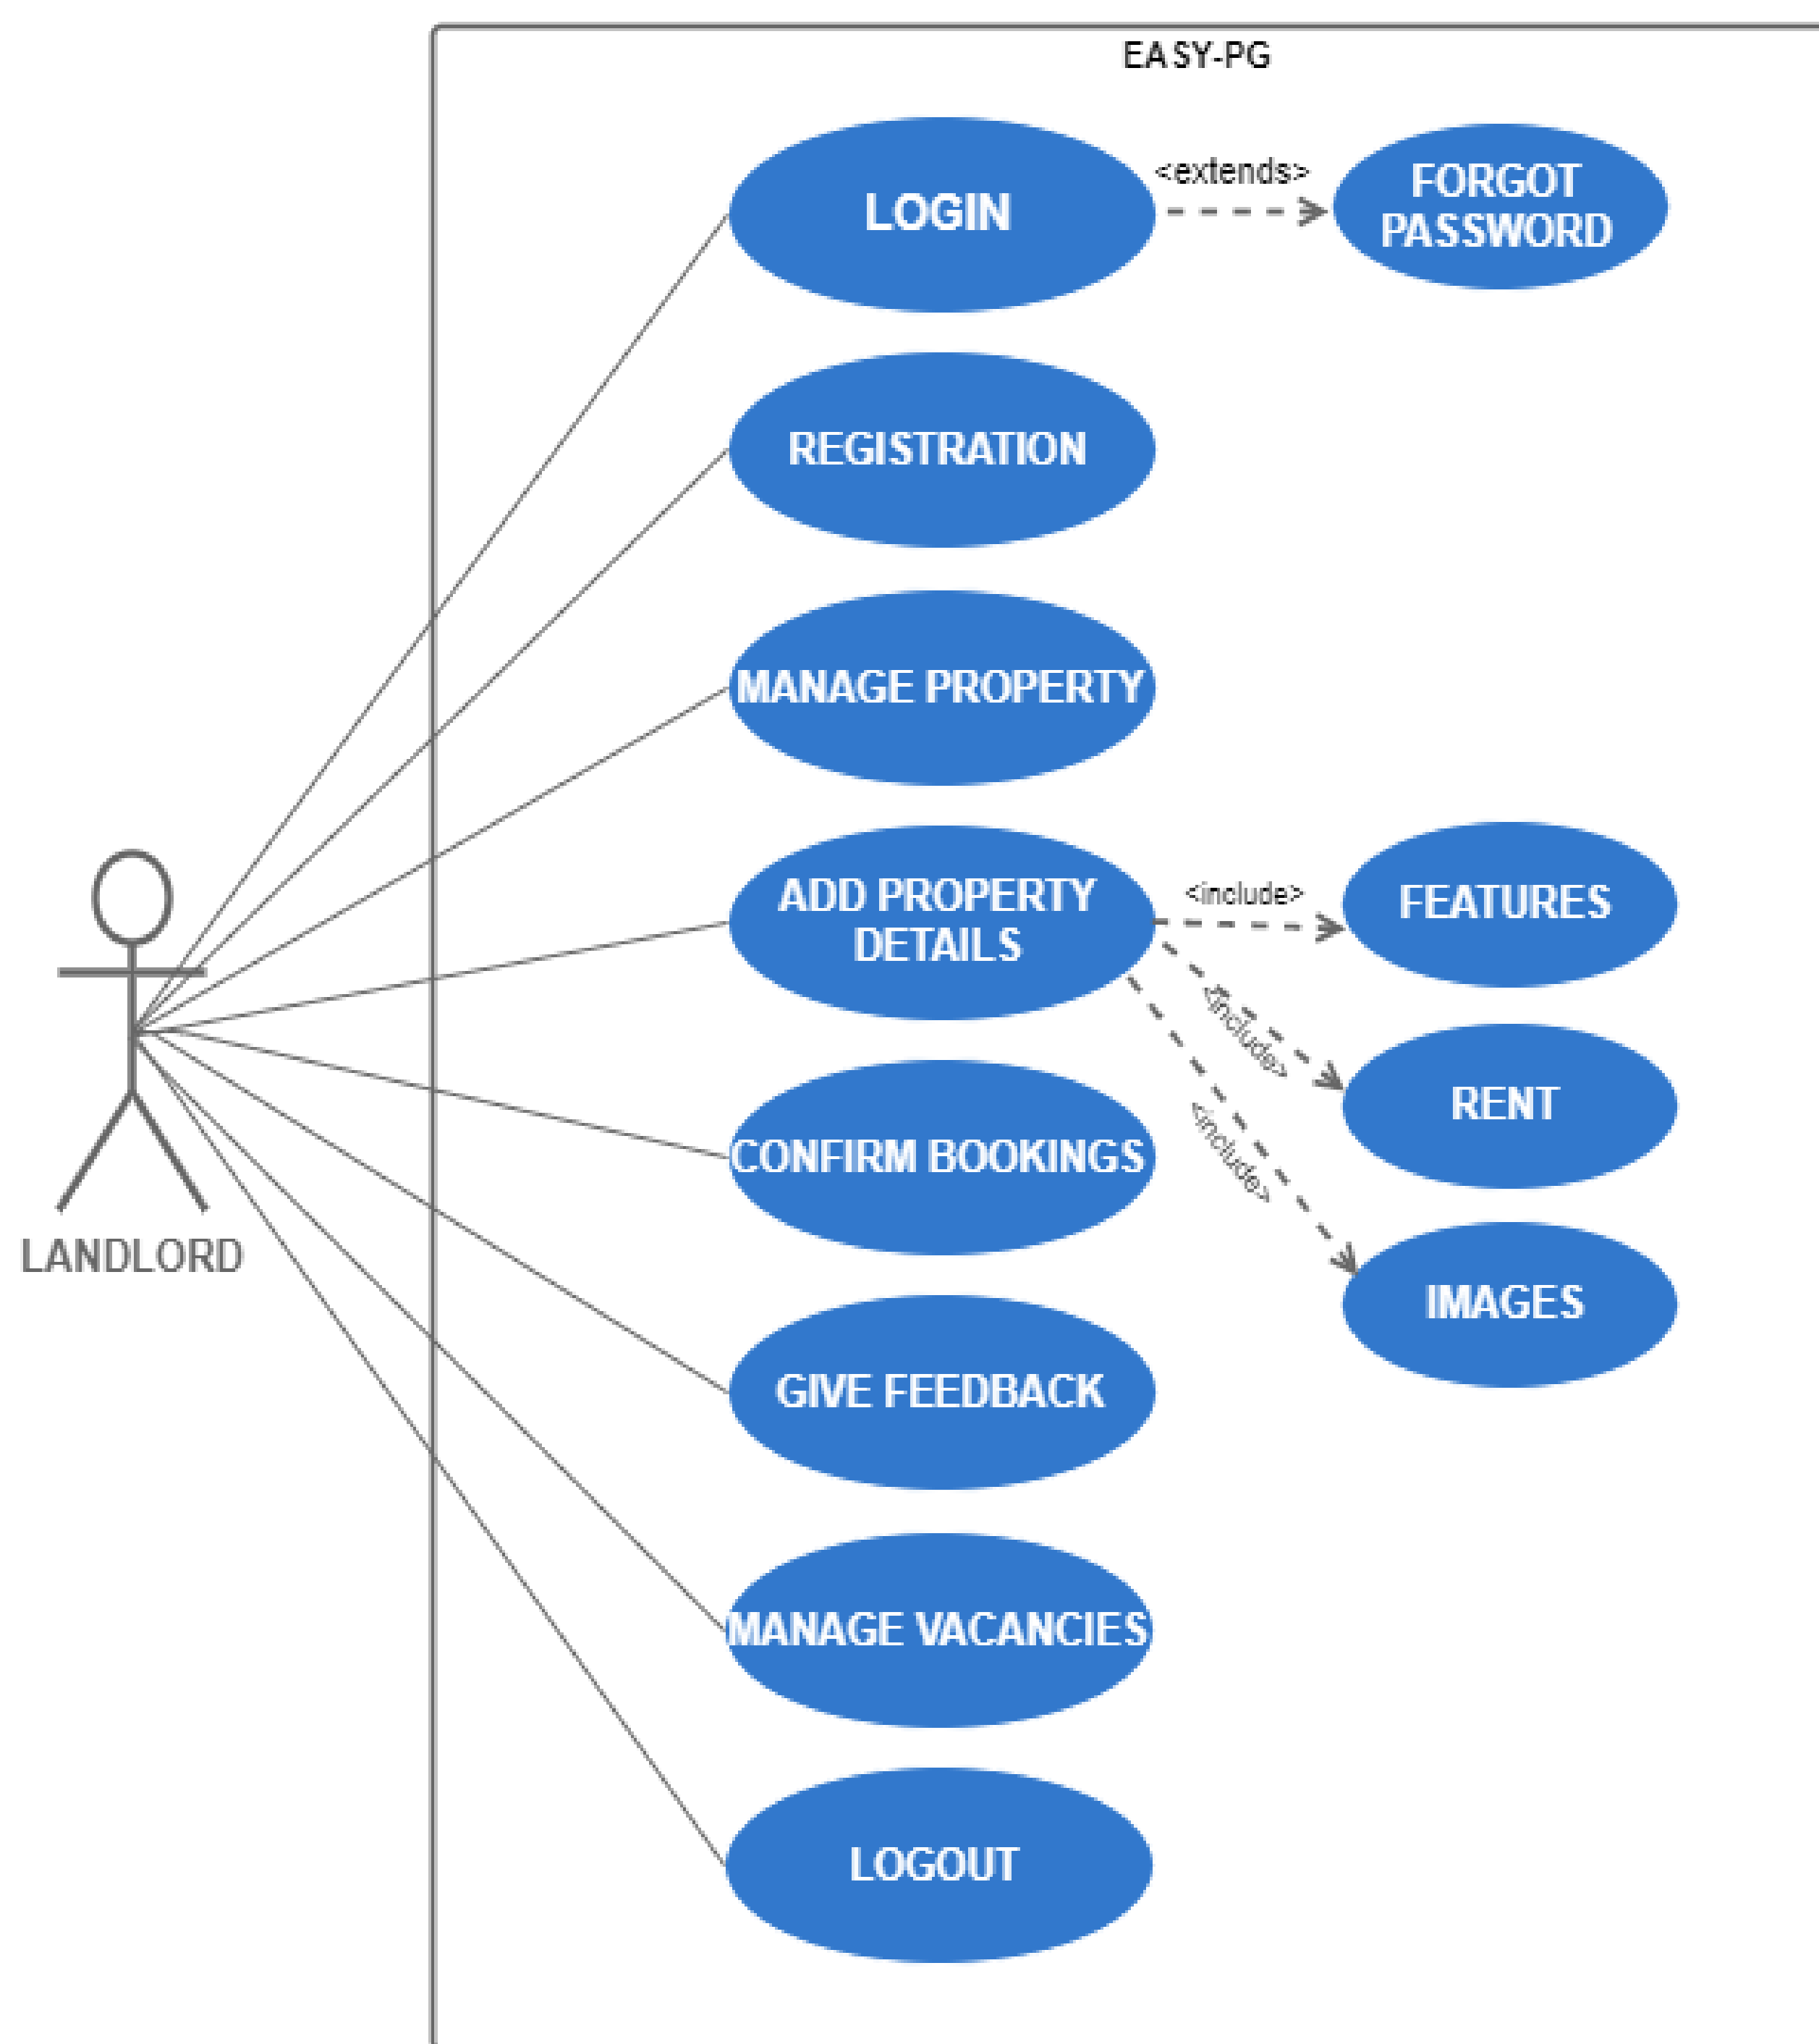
EASY-PG

LOGIN

<extends>

FORGOT PASSWORD

REGISTRATION

MANAGE PROPERTY

ADD PROPERTY DETAILS

<include>

FEATURES

<include>

RENT

<include>

IMAGES

CONFIRM BOOKINGS

GIVE FEEDBACK

MANAGE VACANCIES

LOGOUT

LANDLORD